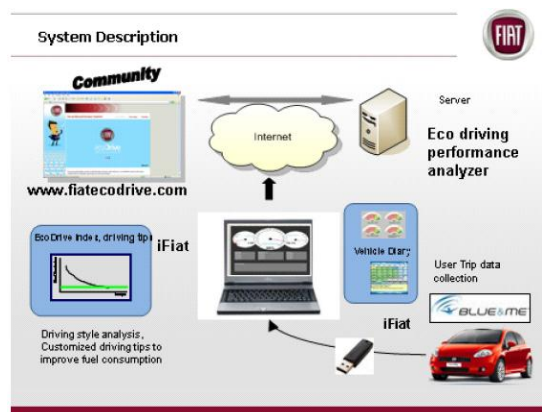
System Description

FIAT

Community

www.fiatecodrive.com

Internet

Server

Eco driving performance analyzer

EcoDrive index, driving tips

iFiat

Vehicle Diary

User Trip data collection

BLUE&ME

iFiat

Driving style analysis, Customized driving tips to improve fuel consumption